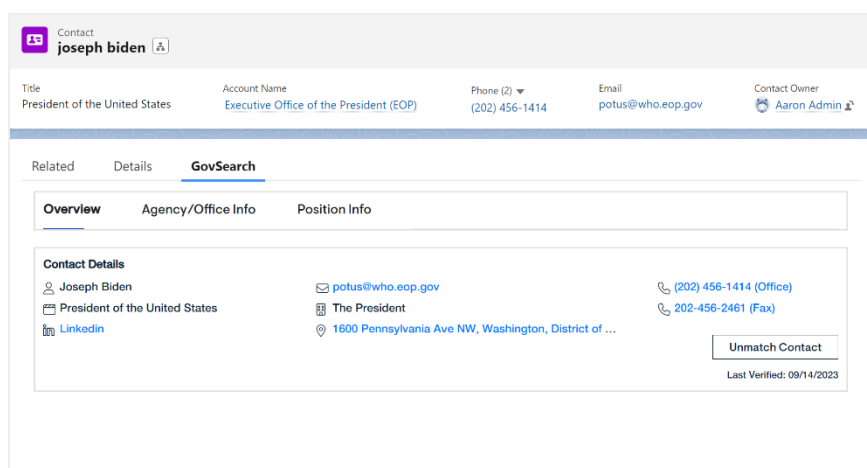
Contact
joseph biden

Title
President of the United States

Account Name
Executive Office of the President (EOP)

Phone (2)
(202) 456-1414

Email
potus@who.eop.gov

Contact Owner
Aaron Admin

Related
Details
GovSearch

Overview
Agency/Office Info
Position Info

Contact Details
Joseph Biden
President of the United States
Linkedin
potus@who.eop.gov
The President
1600 Pennsylvania Ave NW, Washington, District of ...
(202) 456-1414 (Office)
202-456-2461 (Fax)
Unmatch Contact
Last Verified: 09/14/2023